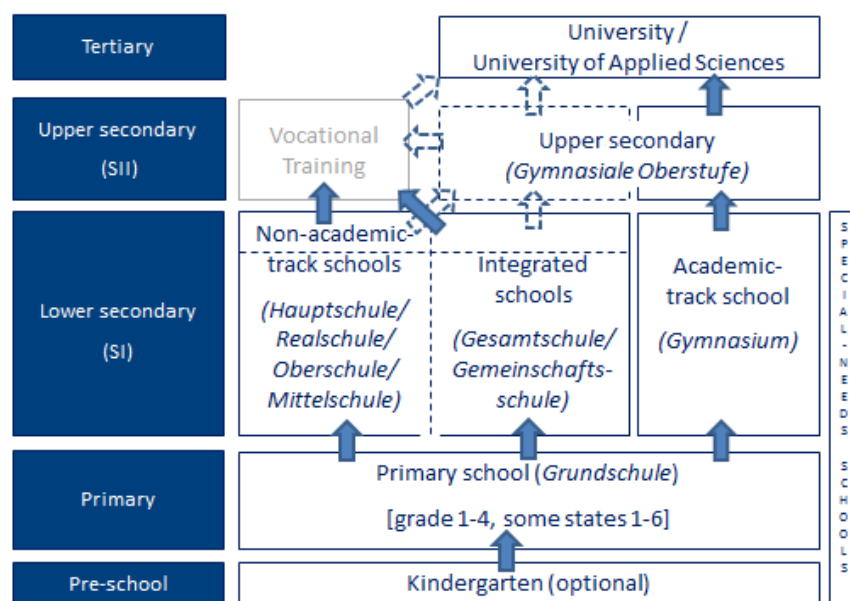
Tertiary

University /
University of Applied Sciences

Upper secondary
(SII)

Vocational
Training

Upper secondary
*(Gymnasiale Oberstufe)*

Lower secondary
(SI)

Non-academic track schools
*(Hauptschule/ Realschule/ Oberschule/ Mittelschule)*

Integrated schools
*(Gesamtschule/ Gemeinschaftsschule)*

Academic-track school
*(Gymnasium)*

SPECIAL-NEEDS SCHOOLS

Primary

Primary school (*Grundschule*)
[grade 1-4, some states 1-6]

Pre-school

Kindergarten (optional)